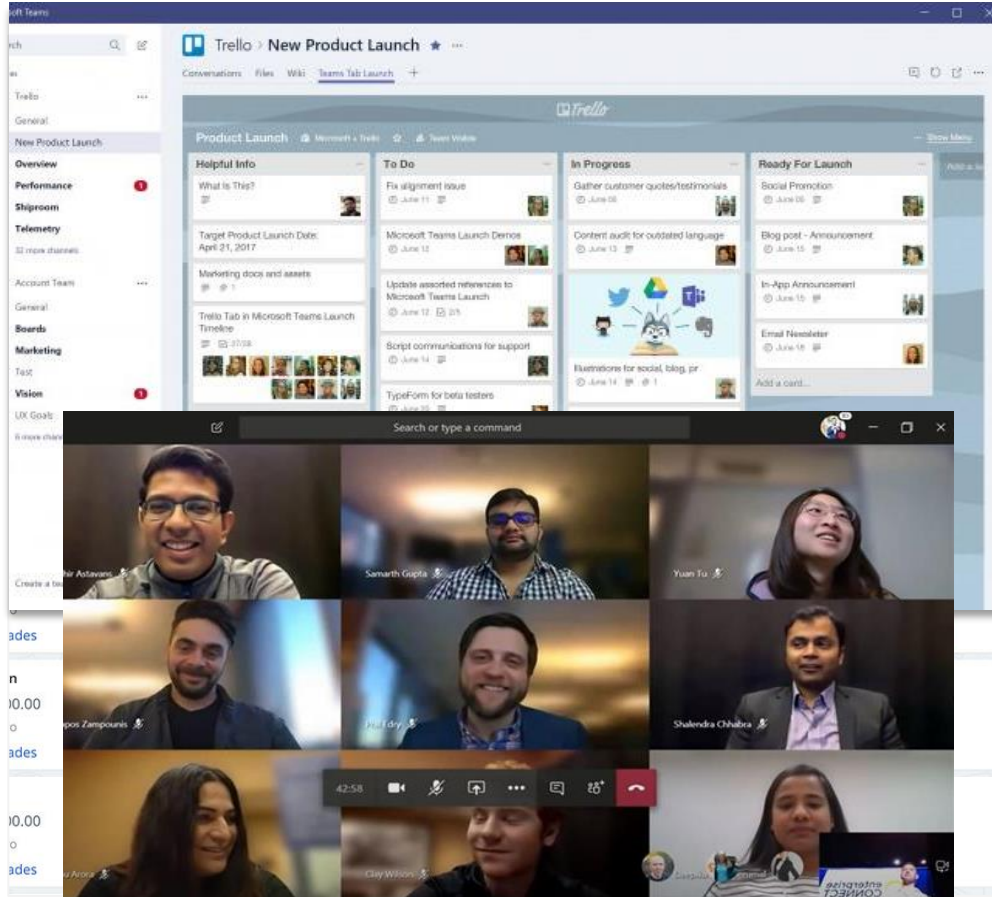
oft Teams

rch

Trello
General
New Product Launch
Overview
Performance
Shiproom
Telemetry
32 more channels

Account Team
General
Boards
Marketing
Test
Vision
UX Goals
6 more chann

Create a te

Trello › New Product Launch ★ ···

Conversations Files Wiki Teams Tab Launch +

Trello

Product Launch Microsoft + Trello Team Visible Show Menu

| Helpful Info | To Do | In Progress | Ready For Launch |
|---|---|---|---|
| What Is This? | Fix alignment issue June 11 | Gather customer quotes/testimonials June 06 | Social Promotion June 06 |
| Target Product Launch Date: April 21, 2017 | Microsoft Teams Launch Demos June 12 | Content audit for outdated language June 13 | Blog post - Announcement June 15 |
| Marketing docs and assets 1 | Update assorted references to Microsoft Teams Launch June 12 2/5 | Illustrations for social, blog, pr June 14 1 | In-App Announcement June 15 |
| Trello Tab in Microsoft Teams Launch Timeline 27/28 | Script communications for support June 14 | | Email Newsletter June 18 |
| | TypeForm for beta testers | | Add a card... |

Add a list

Search or type a command

hir Astavans
Samarth Gupta
Yuan Tu
pos Zampounis
Shalendra Chhabra
Clay Wilson
u Arora

42:58

ades
n
00.00
o
ades
00.00
o
ades

enterprise CONNECT